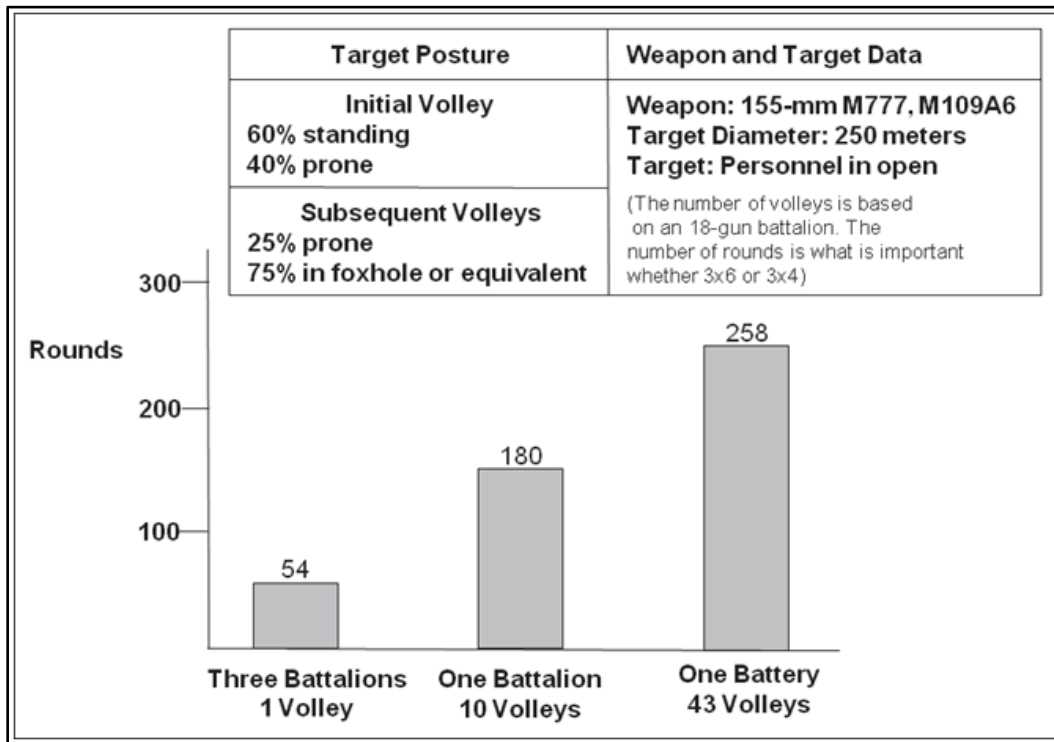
| Target Posture | Weapon and Target Data |
|---|---|
| Initial Volley<br>60% standing<br>40% prone | Weapon: 155-mm M777, M109A6<br>Target Diameter: 250 meters<br>Target: Personnel in open |
| Subsequent Volleys<br>25% prone<br>75% in foxhole or equivalent | (The number of volleys is based on an 18-gun battalion. The number of rounds is what is important whether 3x6 or 3x4) |

300
Rounds
200
100

54
180
258

Three Battalions
1 Volley

One Battalion
10 Volleys

One Battery
43 Volleys